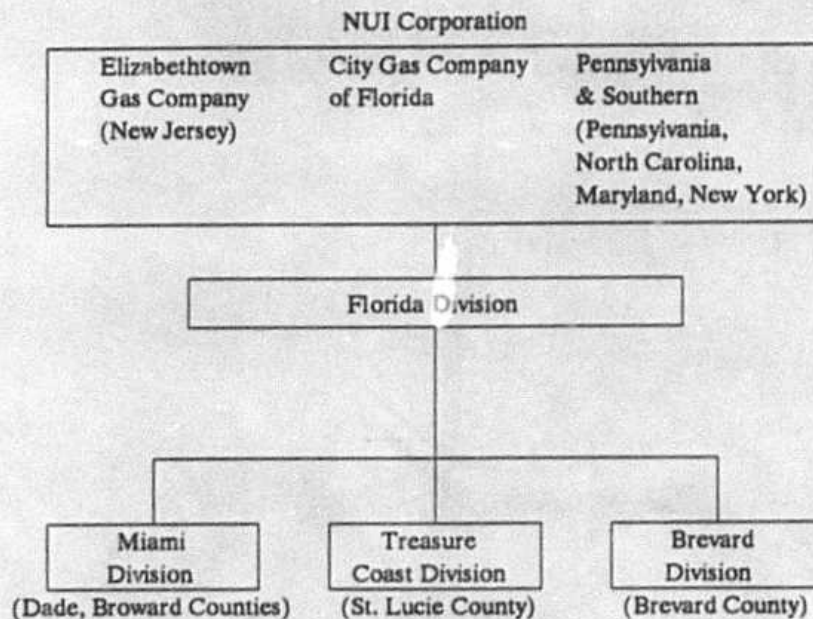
NUI Corporation

Elizabethtown Gas Company (New Jersey)

City Gas Company of Florida

Pennsylvania & Southern (Pennsylvania, North Carolina, Maryland, New York)

Florida Division

Miami Division (Dade, Broward Counties)

Treasure Coast Division (St. Lucie County)

Brevard Division (Brevard County)